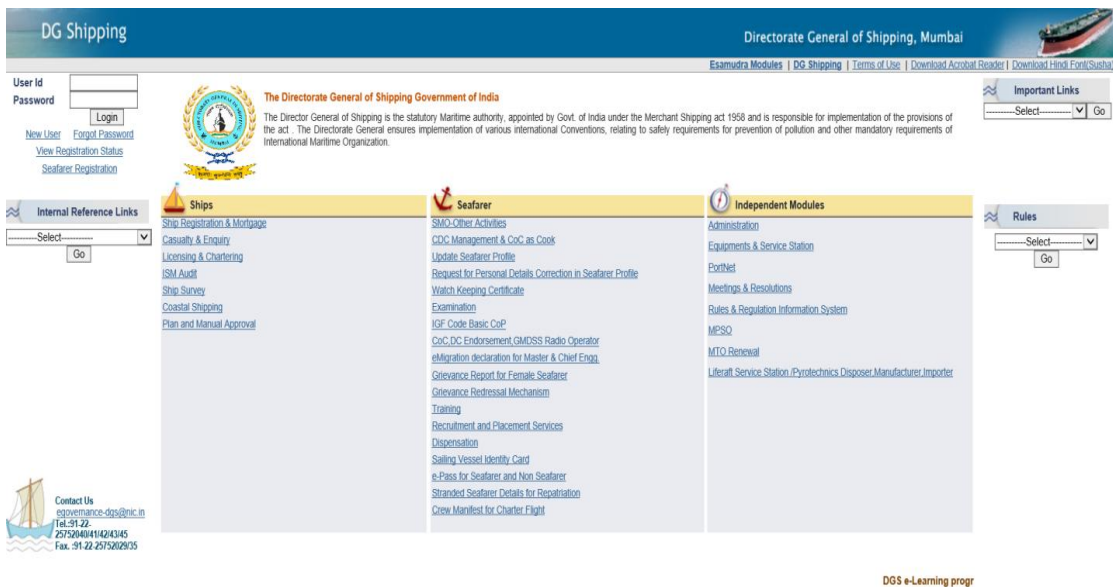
DG Shipping

Directorate General of Shipping, Mumbai

Esamudra Modules | DG Shipping | Terms of Use | Download Acrobat Reader | Download Hindi Font(Susha)

User Id
Password
Login
New User Forgot Password
View Registration Status
Seafarer Registration

The Directorate General of Shipping Government of India

The Director General of Shipping is the statutory Maritime authority, appointed by Govt. of India under the Merchant Shipping act 1958 and is responsible for implementation of the provisions of the act . The Directorate General ensures implementation of various international Conventions, relating to safely requirements for prevention of pollution and other mandatory requirements of International Maritime Organization.

Important Links
---------Select--------- Go

Internal Reference Links
---------Select---------
Go

Ships
Ship Registration & Mortgage
Casualty & Enquiry
Licensing & Chartering
ISM Audit
Ship Survey
Coastal Shipping
Plan and Manual Approval

Seafarer
SMO-Other Activities
CDC Management & CoC as Cook
Update Seafarer Profile
Request for Personal Details Correction in Seafarer Profile
Watch Keeping Certificate
Examination
IGF Code Basic CoP
CoC,DC Endorsement,GMDSS Radio Operator
eMigration declaration for Master & Chief Engg.
Grievance Report for Female Seafarer
Grievance Redressal Mechanism
Training
Recruitment and Placement Services
Dispensation
Sailing Vessel Identity Card
e-Pass for Seafarer and Non Seafarer
Stranded Seafarer Details for Repatriation
Crew Manifest for Charter Flight

Independent Modules
Administration
Equipments & Service Station
PortNet
Meetings & Resolutions
Rules & Regulation Information System
MPSO
MTO Renewal
Liferaft Service Station /Pyrotechnics Disposer,Manufacturer,Importer

Rules
---------Select---------
Go

Contact Us
egovernance-dgs@nic.in
Tel.:91-22-25752040/41/42/43/45
Fax. :91-22-25752029/35

DGS e-Learning progr